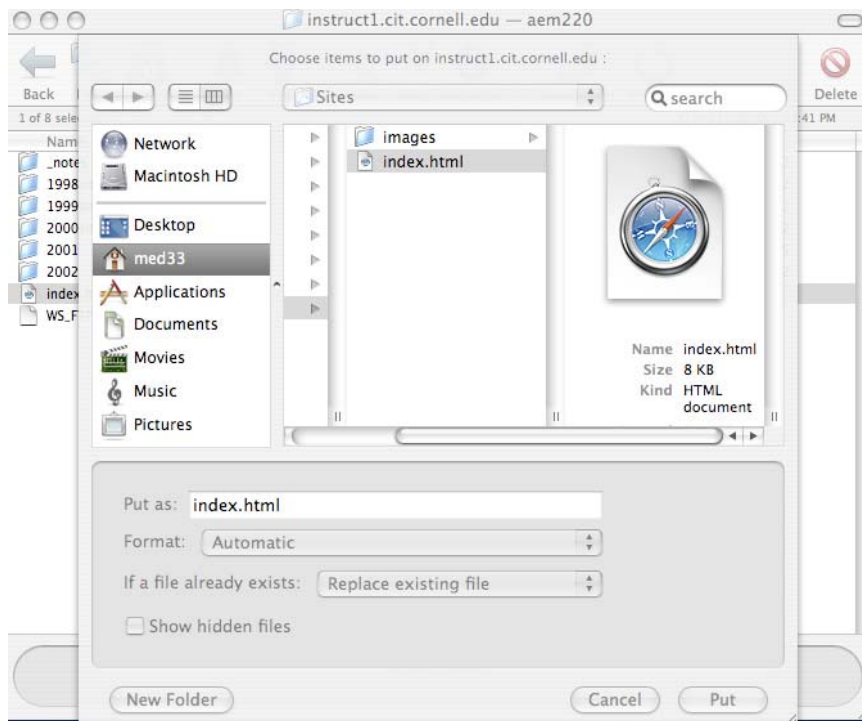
instruct1.cit.cornell.edu — aem220

Back

1 of 8 sele

Nam

_note

1998

1999

2000

2001

2002

index

WS_F

Delete

:41 PM

Choose items to put on instruct1.cit.cornell.edu :

Sites

search

Network

Macintosh HD

Desktop

med33

Applications

Documents

Movies

Music

Pictures

images

index.html

Name index.html

Size 8 KB

Kind HTML document

Put as: index.html

Format: Automatic

If a file already exists: Replace existing file

Show hidden files

New Folder

Cancel

Put